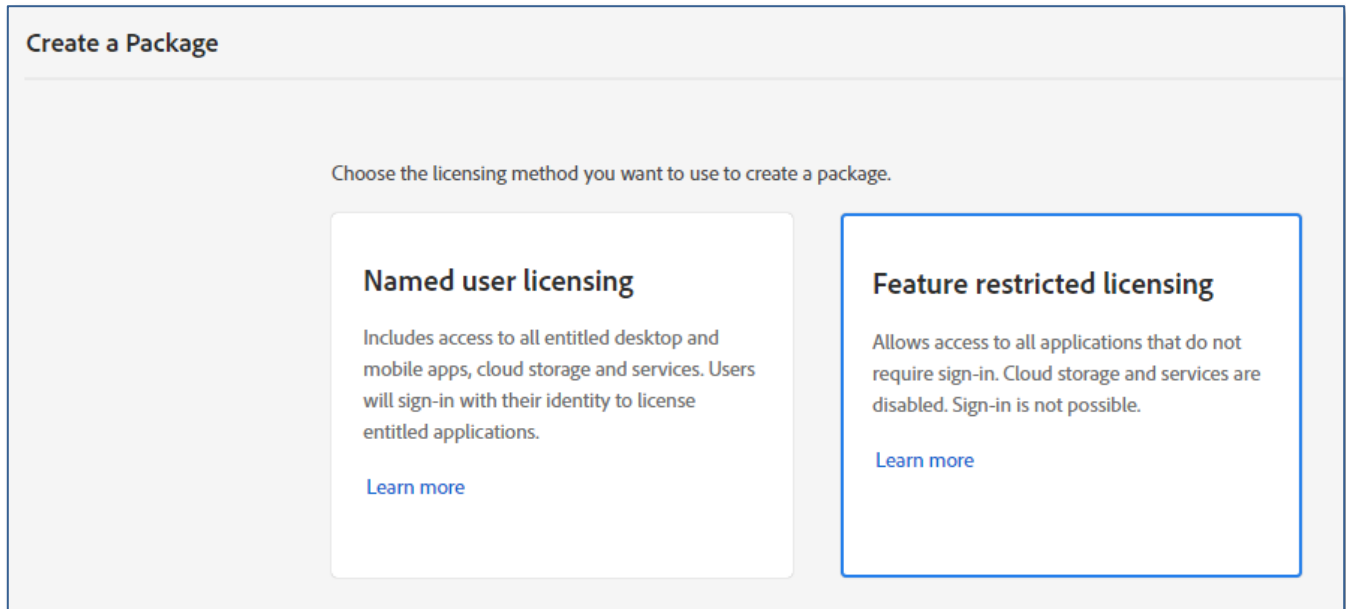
Create a Package

Choose the licensing method you want to use to create a package.

Named user licensing

Includes access to all entitled desktop and mobile apps, cloud storage and services. Users will sign-in with their identity to license entitled applications.

Learn more

Feature restricted licensing

Allows access to all applications that do not require sign-in. Cloud storage and services are disabled. Sign-in is not possible.

Learn more